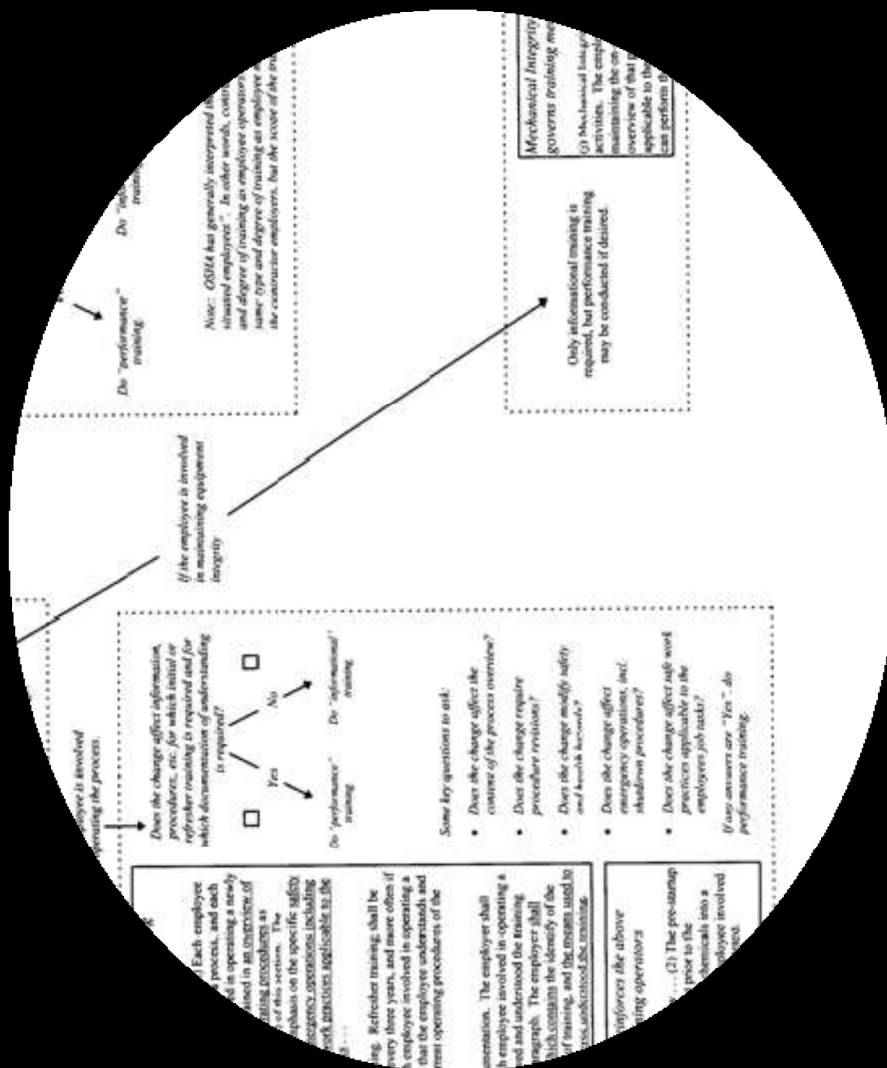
Do "performance" training

Do "informational" training

Note: OSHA has generally interpreted the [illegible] situated employees". In other words, contr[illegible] and degree of training as employee operator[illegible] same type and degree of training as employee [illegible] the contractor employees, but the scope of the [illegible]

Mechanical Integrity governs training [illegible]

(j) Mechanical Integrity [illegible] activities. The emplo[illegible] maintaining the on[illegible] overview of that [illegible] applicable to the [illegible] can perform th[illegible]

Only informational training is required, but performance training may be conducted if desired.

If the employee is involved in maintaining equipment integrity

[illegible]ployee is involved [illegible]perating the process.

Does the change affect information, procedures, etc. for which initial or refresher training is required and for which documentation of understanding is required?

Yes

No

Do "performance" training

Do "informational" training

Some key questions to ask:

• Does the change affect the content of the process overview?

• Does the change require procedure revisions?

• Does the change modify safety and health hazards?

• Does the change affect emergency operations, incl. shutdown procedures?

• Does the change affect safe work practices applicable to the employees job tasks?

If any answers are "Yes", do performance training.

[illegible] Each employee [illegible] process, and each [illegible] in operating a newly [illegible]ained in an overview of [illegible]ting procedures as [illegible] of this section. The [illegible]phasis on the specific safety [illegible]ergency operations including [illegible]ork practices applicable to the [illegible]

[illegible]g. Refresher training shall be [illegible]ery three years, and more often if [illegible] employee involved in operating a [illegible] that the employee understands and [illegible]rent operating procedures of the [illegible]

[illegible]mentation. The employer shall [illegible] employee involved in operating a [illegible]ed and understood the training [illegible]agraph. The employer shall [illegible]hich contains the identity of the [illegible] of training, and the means used to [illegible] understood the training.

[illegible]nforces the above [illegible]ing operators

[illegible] (2) The pre-startup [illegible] prior to the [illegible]chemicals into a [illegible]ployee involved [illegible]